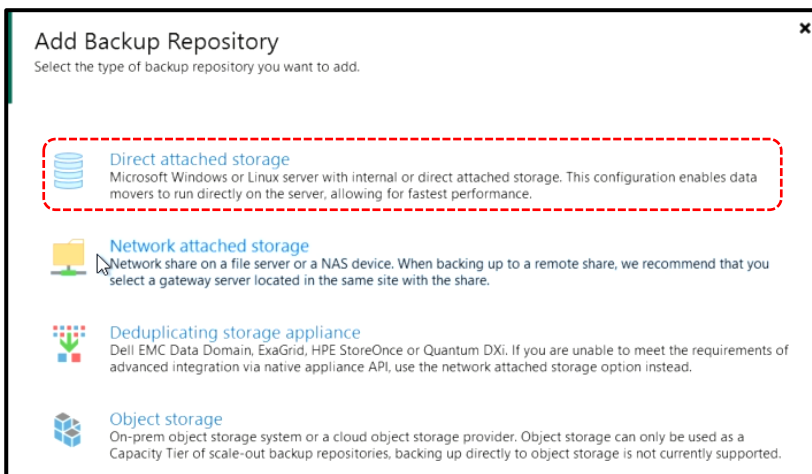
Add Backup Repository
Select the type of backup repository you want to add.

×

Direct attached storage
Microsoft Windows or Linux server with internal or direct attached storage. This configuration enables data movers to run directly on the server, allowing for fastest performance.

Network attached storage
Network share on a file server or a NAS device. When backing up to a remote share, we recommend that you select a gateway server located in the same site with the share.

Deduplicating storage appliance
Dell EMC Data Domain, ExaGrid, HPE StoreOnce or Quantum DXi. If you are unable to meet the requirements of advanced integration via native appliance API, use the network attached storage option instead.

Object storage
On-prem object storage system or a cloud object storage provider. Object storage can only be used as a Capacity Tier of scale-out backup repositories, backing up directly to object storage is not currently supported.